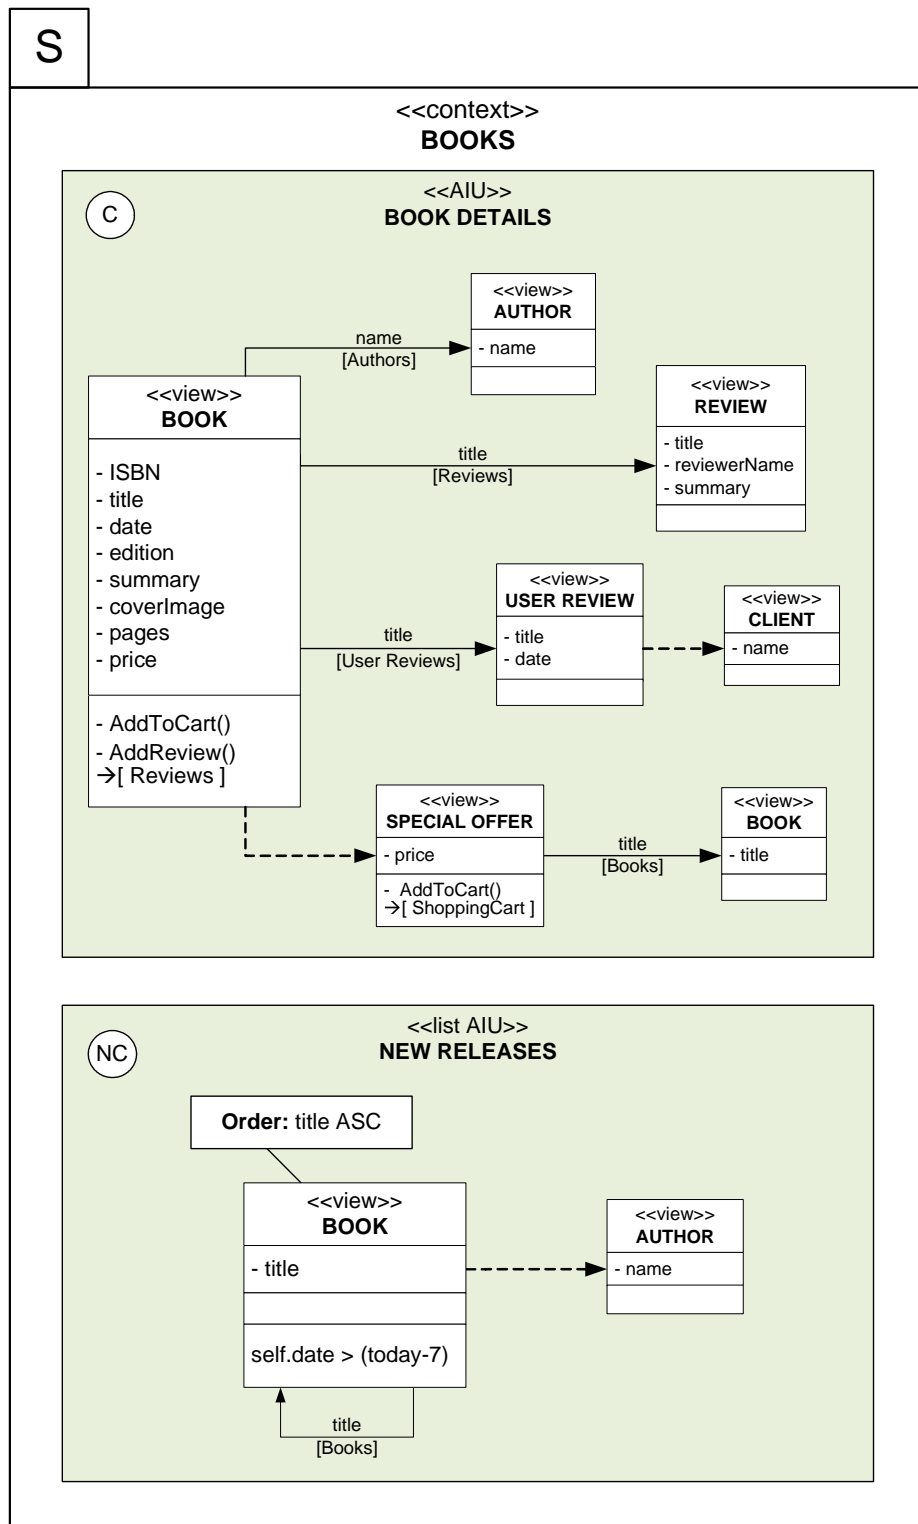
S

<<context>>
**BOOKS**

<<AIU>>
**BOOK DETAILS**

C

<<view>>
**AUTHOR**
- name

name
[Authors]

<<view>>
**BOOK**
- ISBN
- title
- date
- edition
- summary
- coverImage
- pages
- price

- AddToCart()
- AddReview()
→[ Reviews ]

title
[Reviews]

<<view>>
**REVIEW**
- title
- reviewerName
- summary

title
[User Reviews]

<<view>>
**USER REVIEW**
- title
- date

<<view>>
**CLIENT**
- name

<<view>>
**SPECIAL OFFER**
- price

- AddToCart()
→[ ShoppingCart ]

title
[Books]

<<view>>
**BOOK**
- title

<<list AIU>>
**NEW RELEASES**

NC

**Order:** title ASC

<<view>>
**BOOK**
- title

self.date > (today-7)

<<view>>
**AUTHOR**
- name

title
[Books]